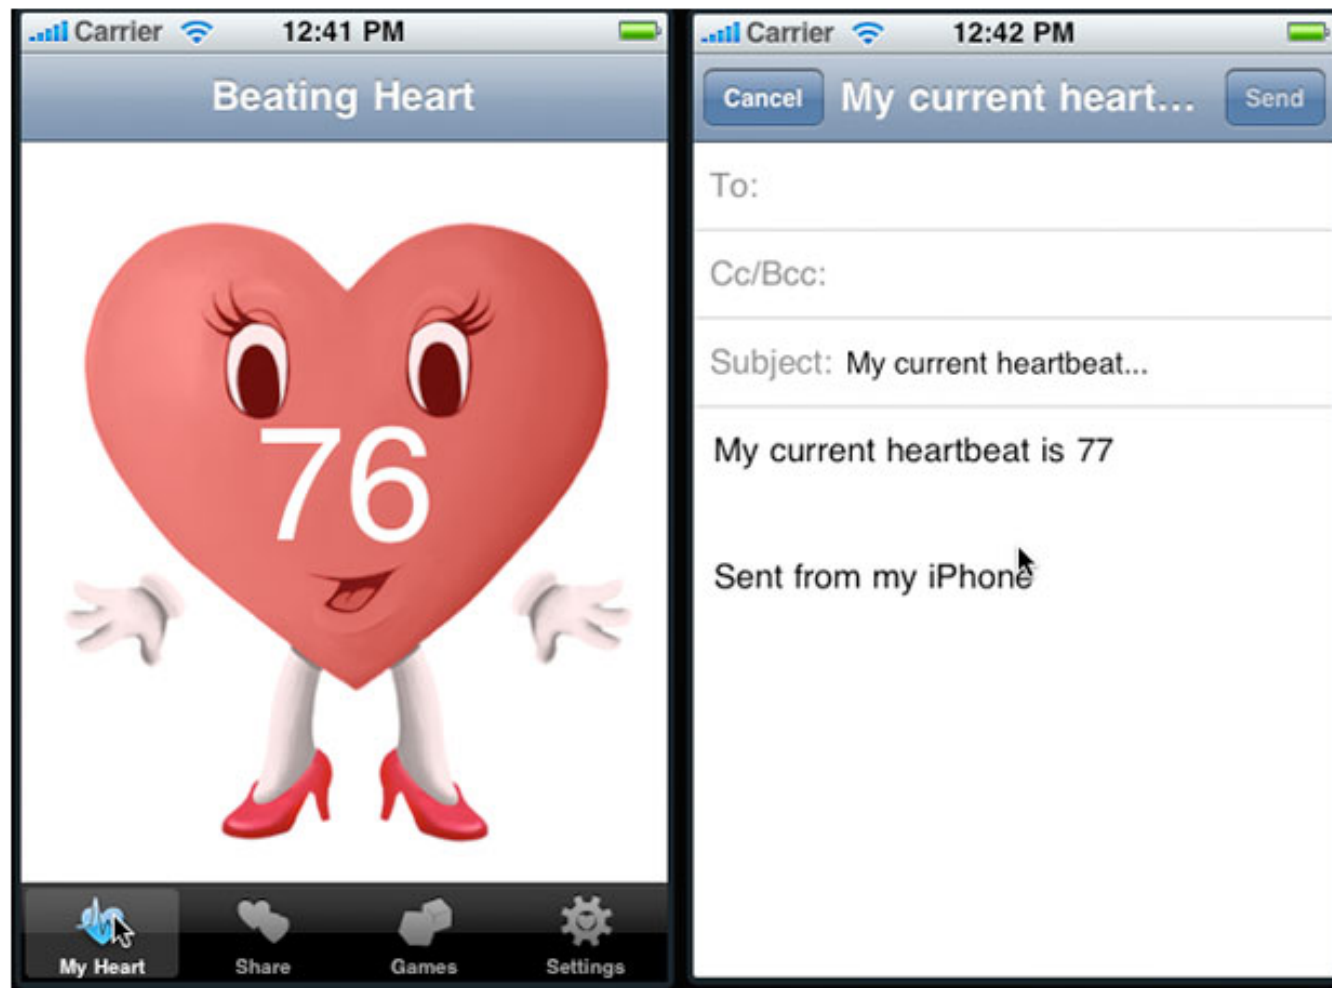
Carrier 12:41 PM

Beating Heart

76

My Heart Share Games Settings

Carrier 12:42 PM

Cancel My current heart... Send

To:

Cc/Bcc:

Subject: My current heartbeat...

My current heartbeat is 77

Sent from my iPhone